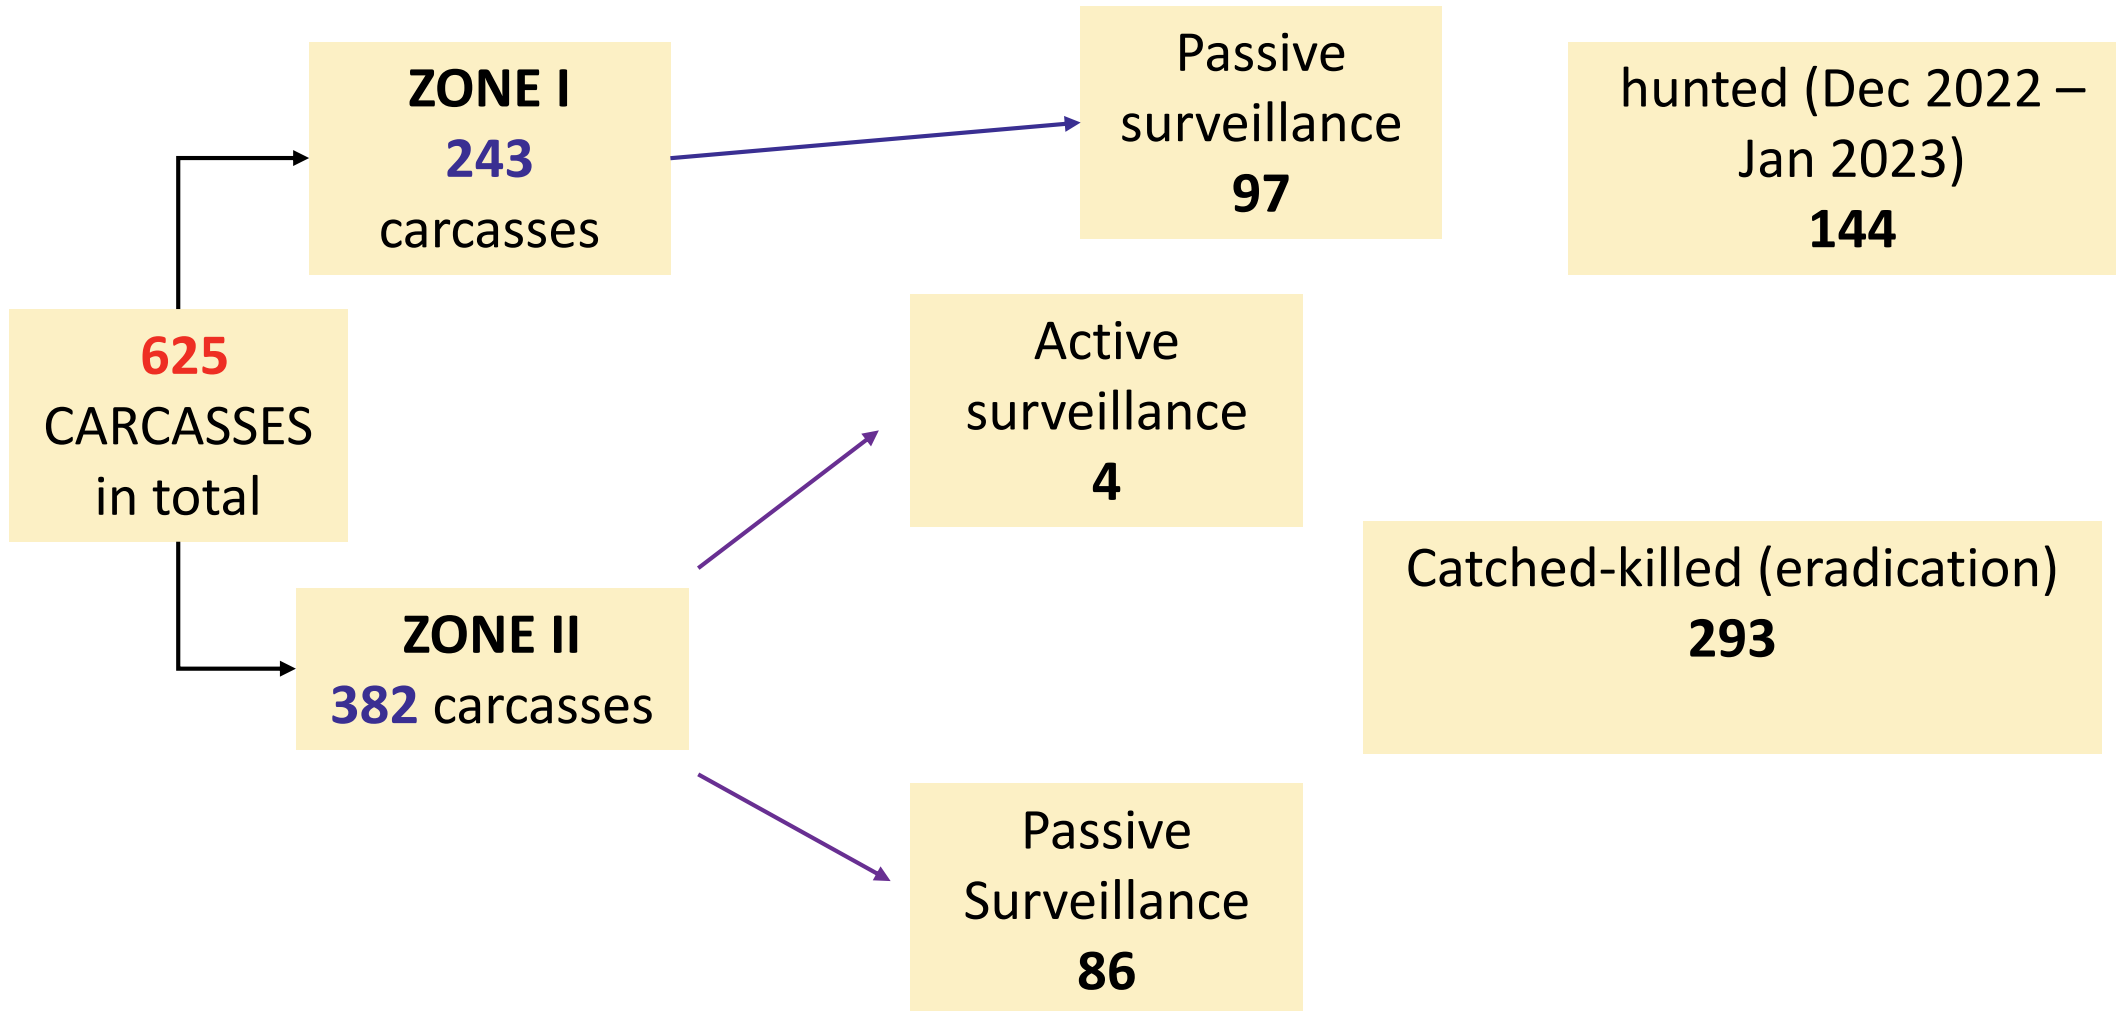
ZONE I
243
carcasses

Passive surveillance
97

hunted (Dec 2022 – Jan 2023)
144

625
CARCASSES
in total

Active surveillance
4

Catched-killed (eradication)
293

ZONE II
382 carcasses

Passive Surveillance
86